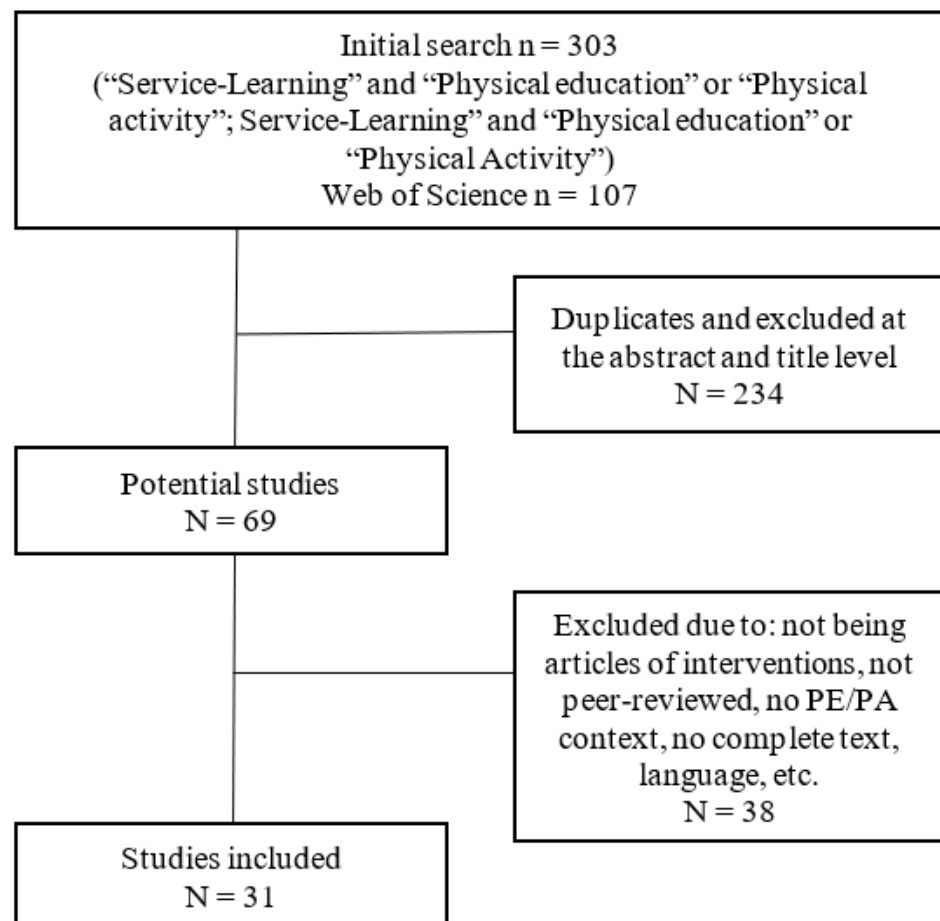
Initial search n = 303
("Service-Learning" and "Physical education" or "Physical activity"; Service-Learning" and "Physical education" or "Physical Activity")
Web of Science n = 107

Duplicates and excluded at the abstract and title level
N = 234

Potential studies
N = 69

Excluded due to: not being articles of interventions, not peer-reviewed, no PE/PA context, no complete text, language, etc.
N = 38

Studies included
N = 31